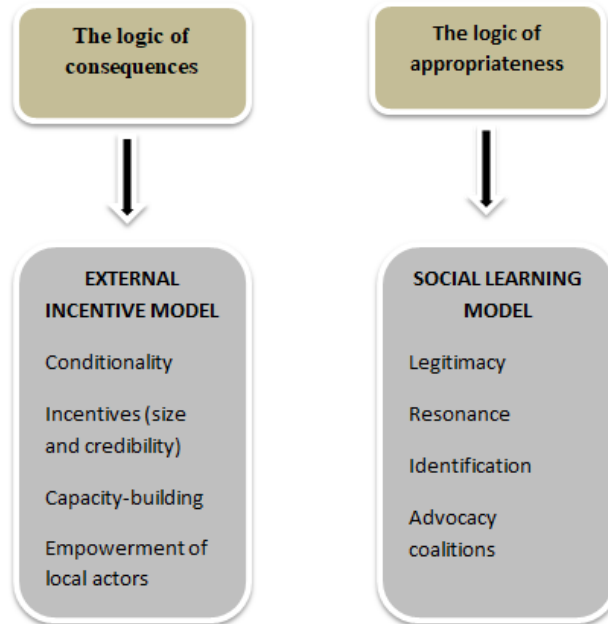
The logic of consequences

EXTERNAL INCENTIVE MODEL

Conditionality

Incentives (size and credibility)

Capacity-building

Empowerment of local actors

The logic of appropriateness

SOCIAL LEARNING MODEL

Legitimacy

Resonance

Identification

Advocacy coalitions